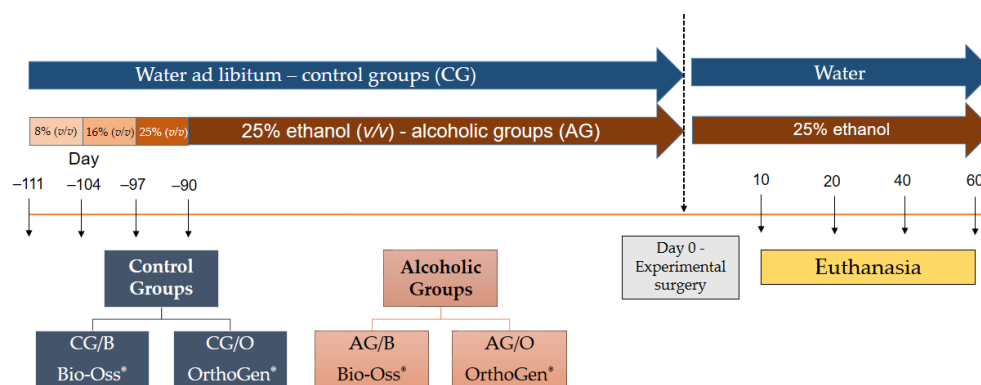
Water ad libitum – control groups (CG)

Water

8% (v/v) 16% (v/v) 25% (v/v)

25% ethanol (v/v) - alcoholic groups (AG)

25% ethanol

Day

−111 −104 −97 −90

10 20 40 60

Control Groups

Alcoholic Groups

Day 0 - Experimental surgery

Euthanasia

CG/B Bio-Oss®

CG/O OrthoGen®

AG/B Bio-Oss®

AG/O OrthoGen®